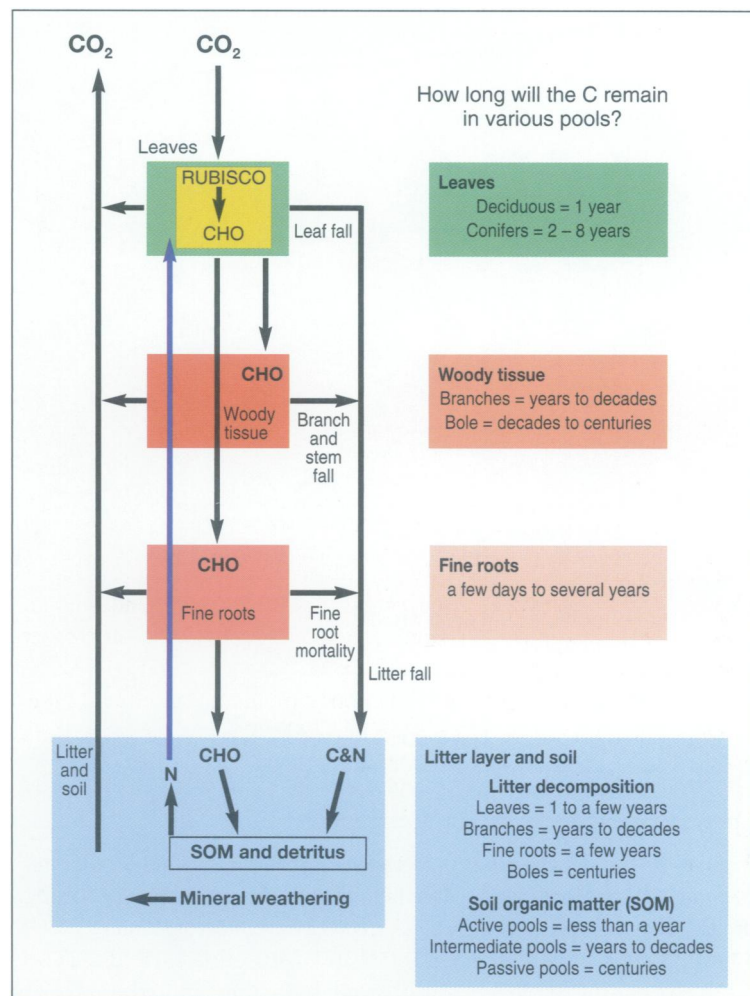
$CO_2$ $CO_2$

How long will the C remain in various pools?

Leaves

RUBISCO

CHO

Leaf fall

Leaves
Deciduous = 1 year
Conifers = 2 – 8 years

CHO

Woody tissue

Branch and stem fall

Woody tissue
Branches = years to decades
Bole = decades to centuries

CHO

Fine roots

Fine root mortality

Fine roots
a few days to several years

Litter fall

Litter and soil

N

CHO

C&N

SOM and detritus

Mineral weathering

Litter layer and soil

Litter decomposition
Leaves = 1 to a few years
Branches = years to decades
Fine roots = a few years
Boles = centuries

Soil organic matter (SOM)
Active pools = less than a year
Intermediate pools = years to decades
Passive pools = centuries